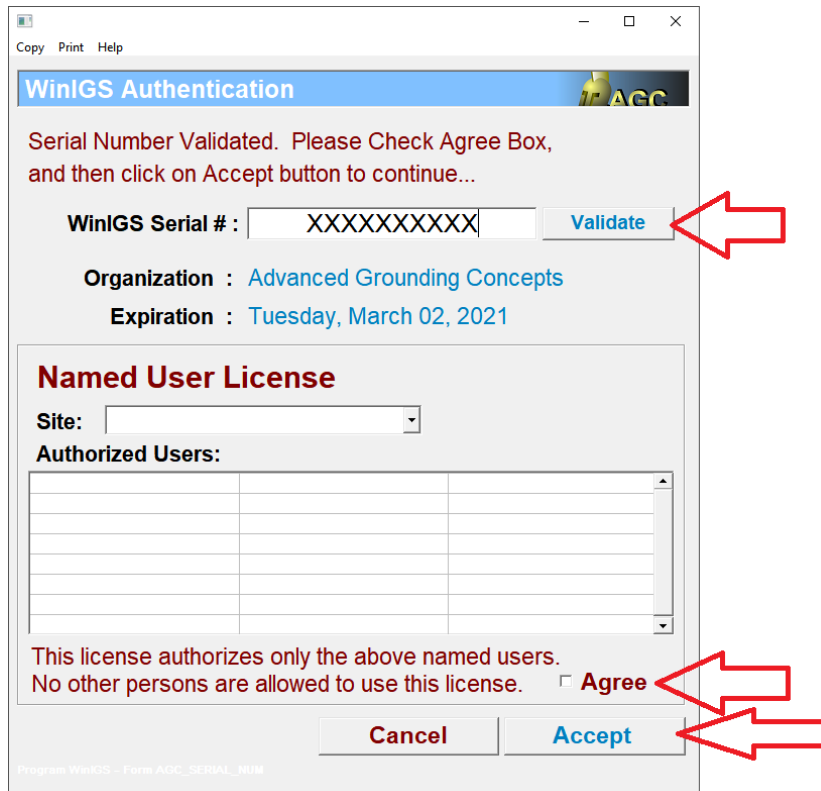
Copy Print Help

WinIGS Authentication

AGC

Serial Number Validated. Please Check Agree Box, and then click on Accept button to continue...

WinIGS Serial # : XXXXXXXXXX Validate

Organization : Advanced Grounding Concepts

Expiration : Tuesday, March 02, 2021

Named User License

Site:

Authorized Users:

This license authorizes only the above named users. No other persons are allowed to use this license.

Agree

Cancel Accept

Program WinIGS - Form AGC_SERIAL_NUM